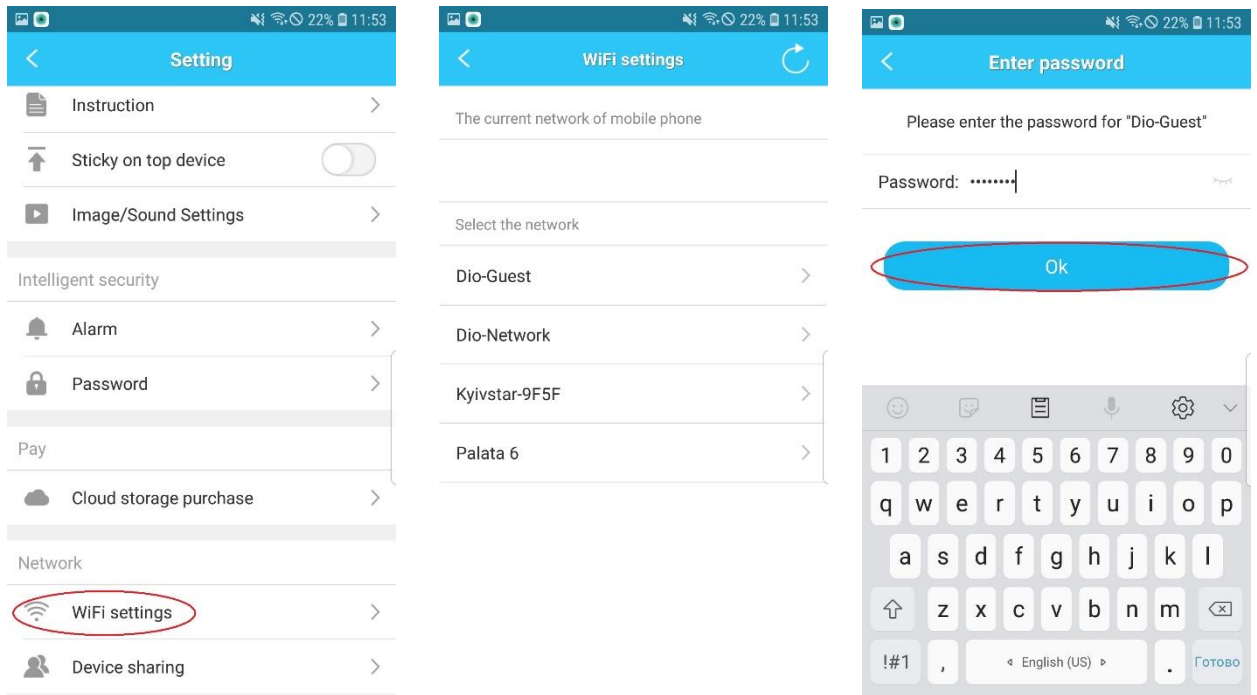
22% 11:53

Setting

Instruction

Sticky on top device

Image/Sound Settings

Intelligent security

Alarm

Password

Pay

Cloud storage purchase

Network

WiFi settings

Device sharing

22% 11:53

WiFi settings

The current network of mobile phone

Select the network

Dio-Guest

Dio-Network

Kyivstar-9F5F

Palata 6

22% 11:53

Enter password

Please enter the password for "Dio-Guest"

Password: ••••••••

Ok

1 2 3 4 5 6 7 8 9 0

q w e r t y u i o p

a s d f g h j k l

z x c v b n m

!#1 , English (US) . Готово